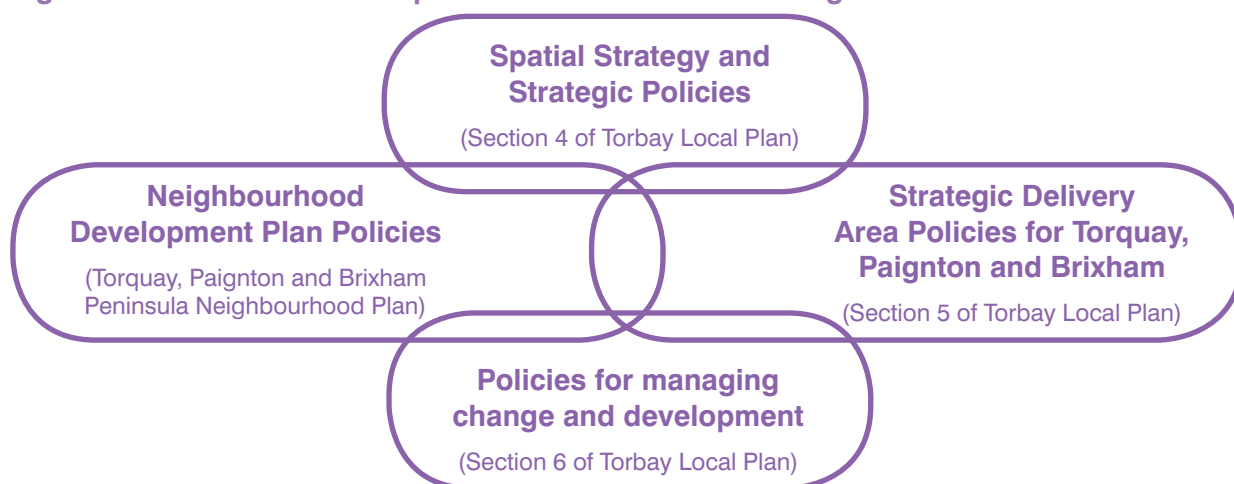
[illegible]

Spatial Strategy and Strategic Policies

(Section 4 of Torbay Local Plan)

Neighbourhood Development Plan Policies

(Torquay, Paignton and Brixham Peninsula Neighbourhood Plan)

Strategic Delivery Area Policies for Torquay, Paignton and Brixham

(Section 5 of Torbay Local Plan)

Policies for managing change and development

(Section 6 of Torbay Local Plan)